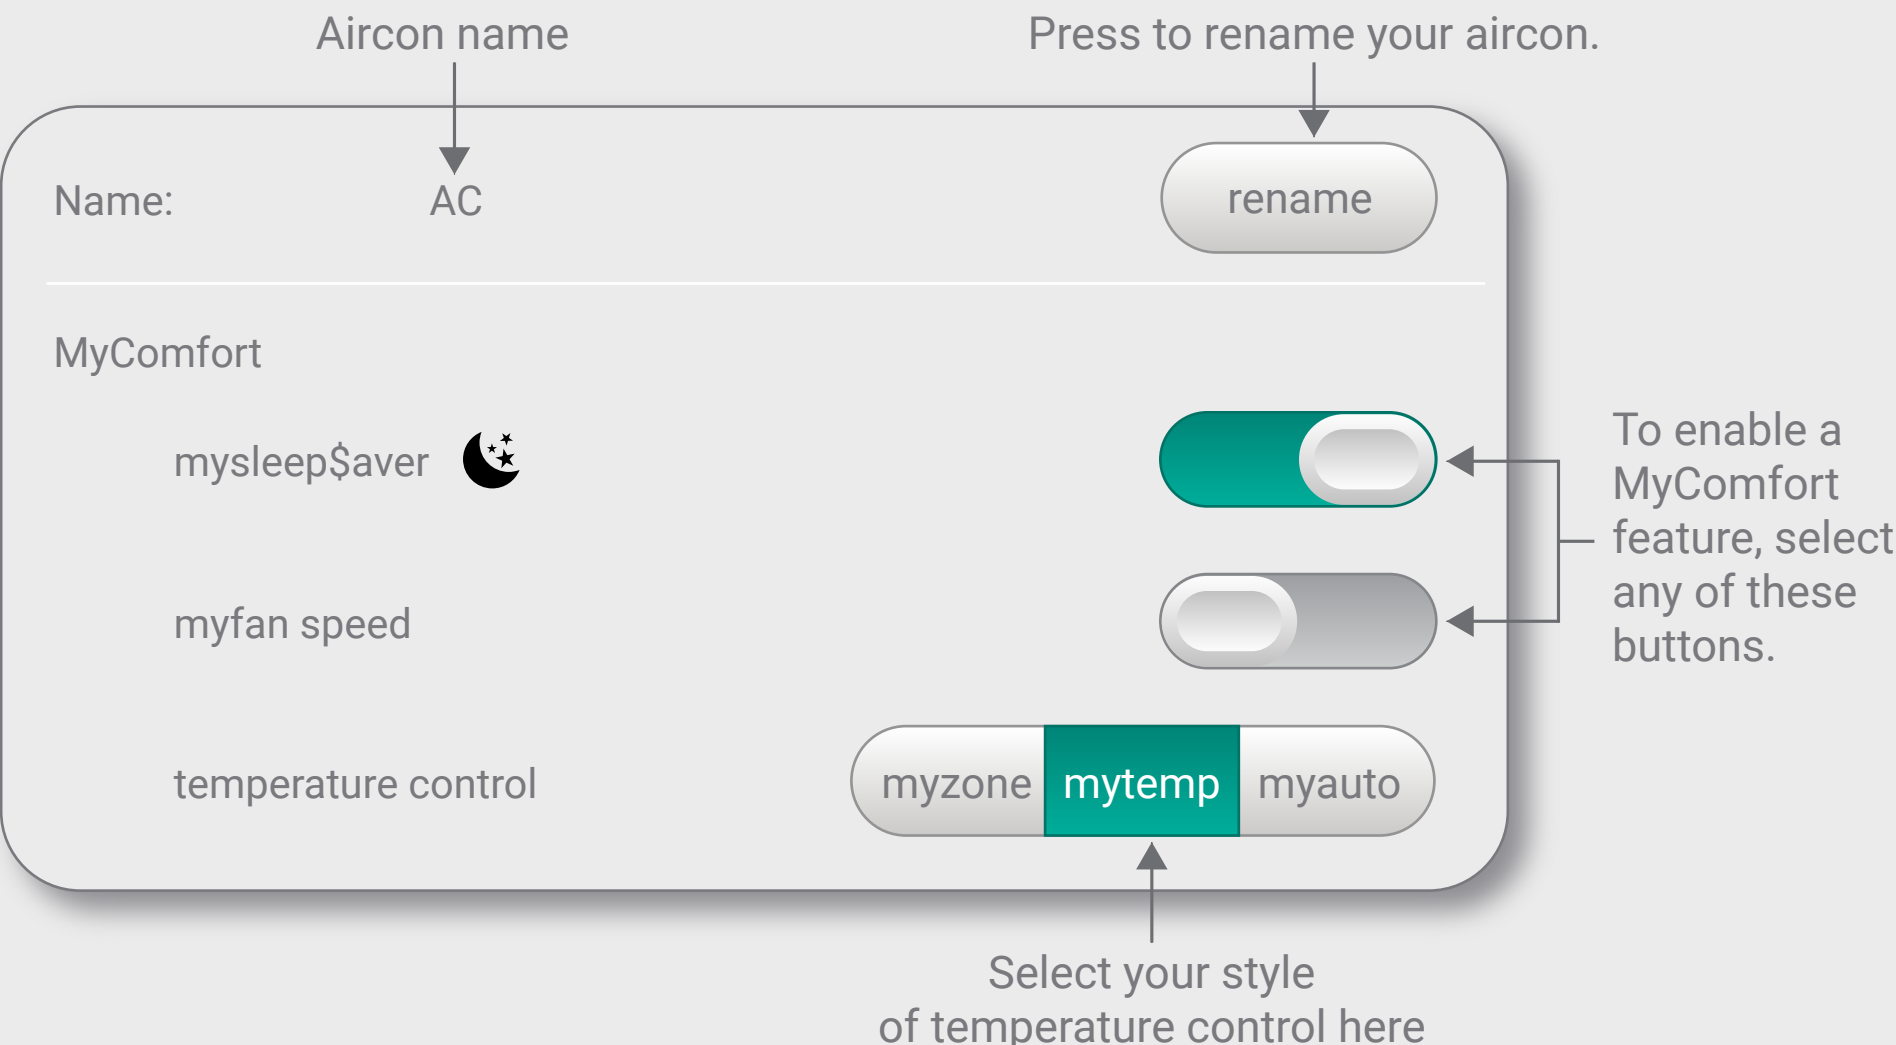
Aircon name

Press to rename your aircon.

Name: AC

rename

MyComfort

mysleep$aver

To enable a MyComfort feature, select any of these buttons.

myfan speed

temperature control

myzone mytemp myauto

Select your style of temperature control here